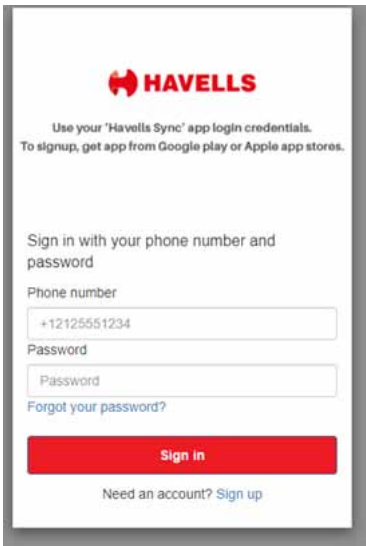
HAVELLS

Use your 'Havells Sync' app login credentials.
To signup, get app from Google play or Apple app stores.

Sign in with your phone number and password

Phone number

+12125551234

Password

Password

Forgot your password?

Sign in

Need an account? Sign up